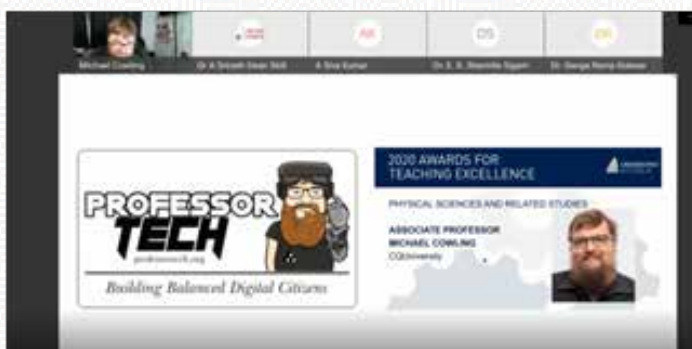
Michael Cowling

Dr A Srinath Gear Skill

AS

A Siva Kumar

DS

Dr. S. S. Sharmila Sigam

DR

Dr. Durga Renny Kotwar

PROFESSOR TECH

professortech.org

Building Balanced Digital Citizens

2020 AWARDS FOR TEACHING EXCELLENCE

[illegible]

PHYSICAL SCIENCES AND RELATED STUDIES

ASSOCIATE PROFESSOR MICHAEL COWLING

CQUniversity